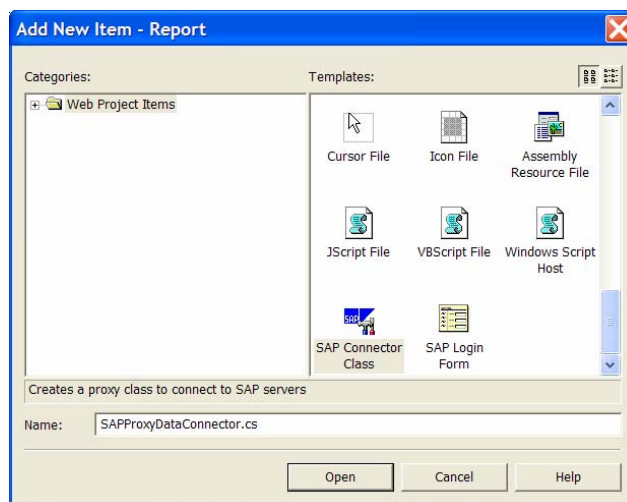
Add New Item - Report

Categories:

Web Project Items

Templates:

Cursor File

Icon File

Assembly Resource File

JScript File

VBScript File

Windows Script Host

SAP

SAP Connector Class

SAP Login Form

Creates a proxy class to connect to SAP servers

Name: SAPProxyDataConnector.cs

Open

Cancel

Help